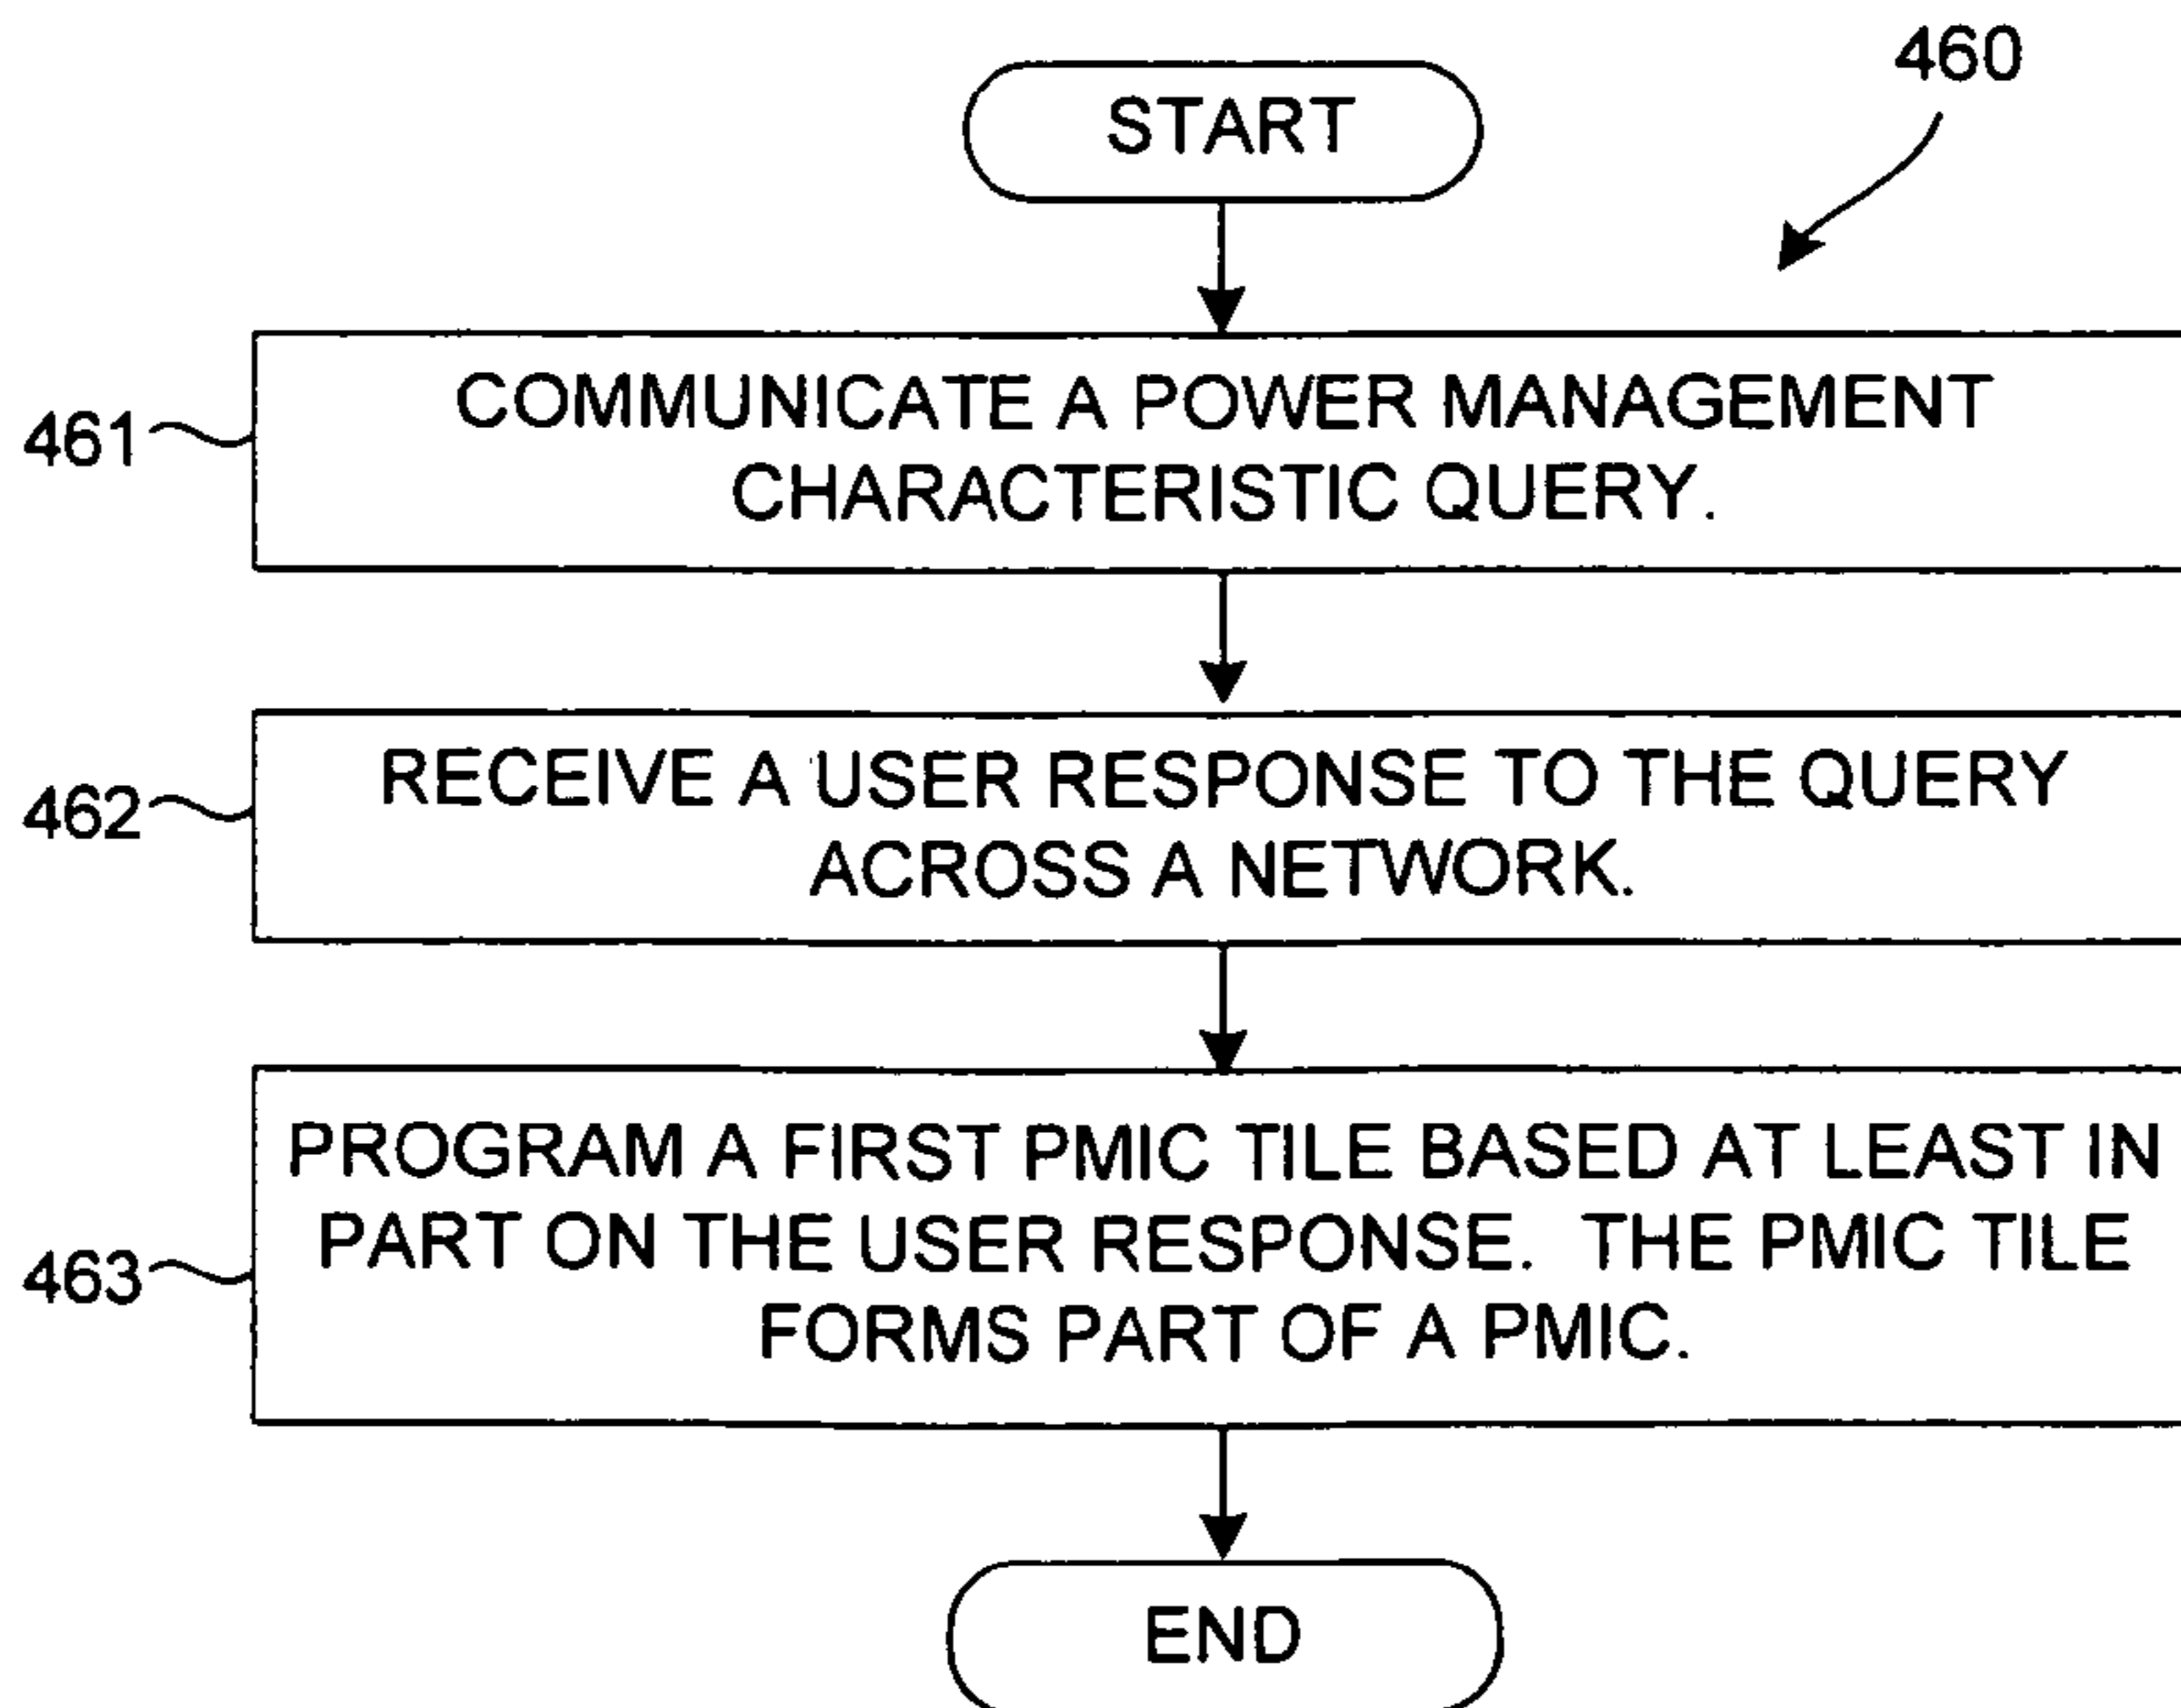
460

START

461 COMMUNICATE A POWER MANAGEMENT CHARACTERISTIC QUERY.

462 RECEIVE A USER RESPONSE TO THE QUERY ACROSS A NETWORK.

463 PROGRAM A FIRST PMIC TILE BASED AT LEAST IN PART ON THE USER RESPONSE. THE PMIC TILE FORMS PART OF A PMIC.

END